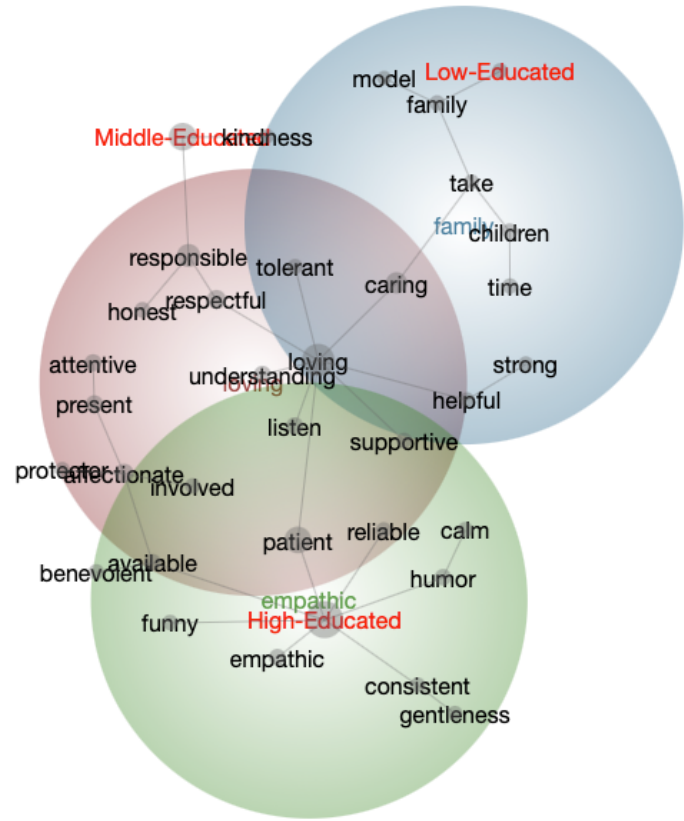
model Low-Educated
family
Middle-Educated kindness
take
family children
responsible
tolerant
caring
time
honest respectful
attentive
loving
understanding
loving
strong
present
helpful
listen
supportive
protector affectionate
involved
reliable
calm
patient
available
benevolent
humor
empathic
funny
High-Educated
empathic
consistent
gentleness